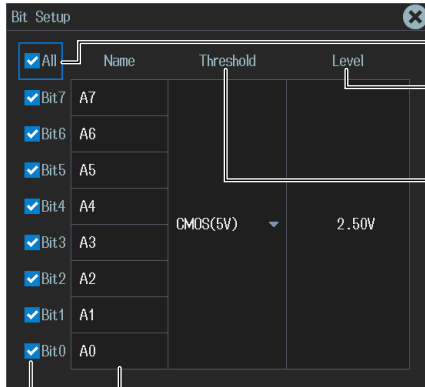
Bit Setup

| All | Name | Threshold | Level |
|---|---|---|---|
| Bit7 | A7 | CMOS(5V) | 2.50V |
| Bit6 | A6 | | |
| Bit5 | A5 | | |
| Bit4 | A4 | | |
| Bit3 | A3 | | |
| Bit2 | A2 | | |
| Bit1 | A1 | | |
| Bit0 | A0 | | |